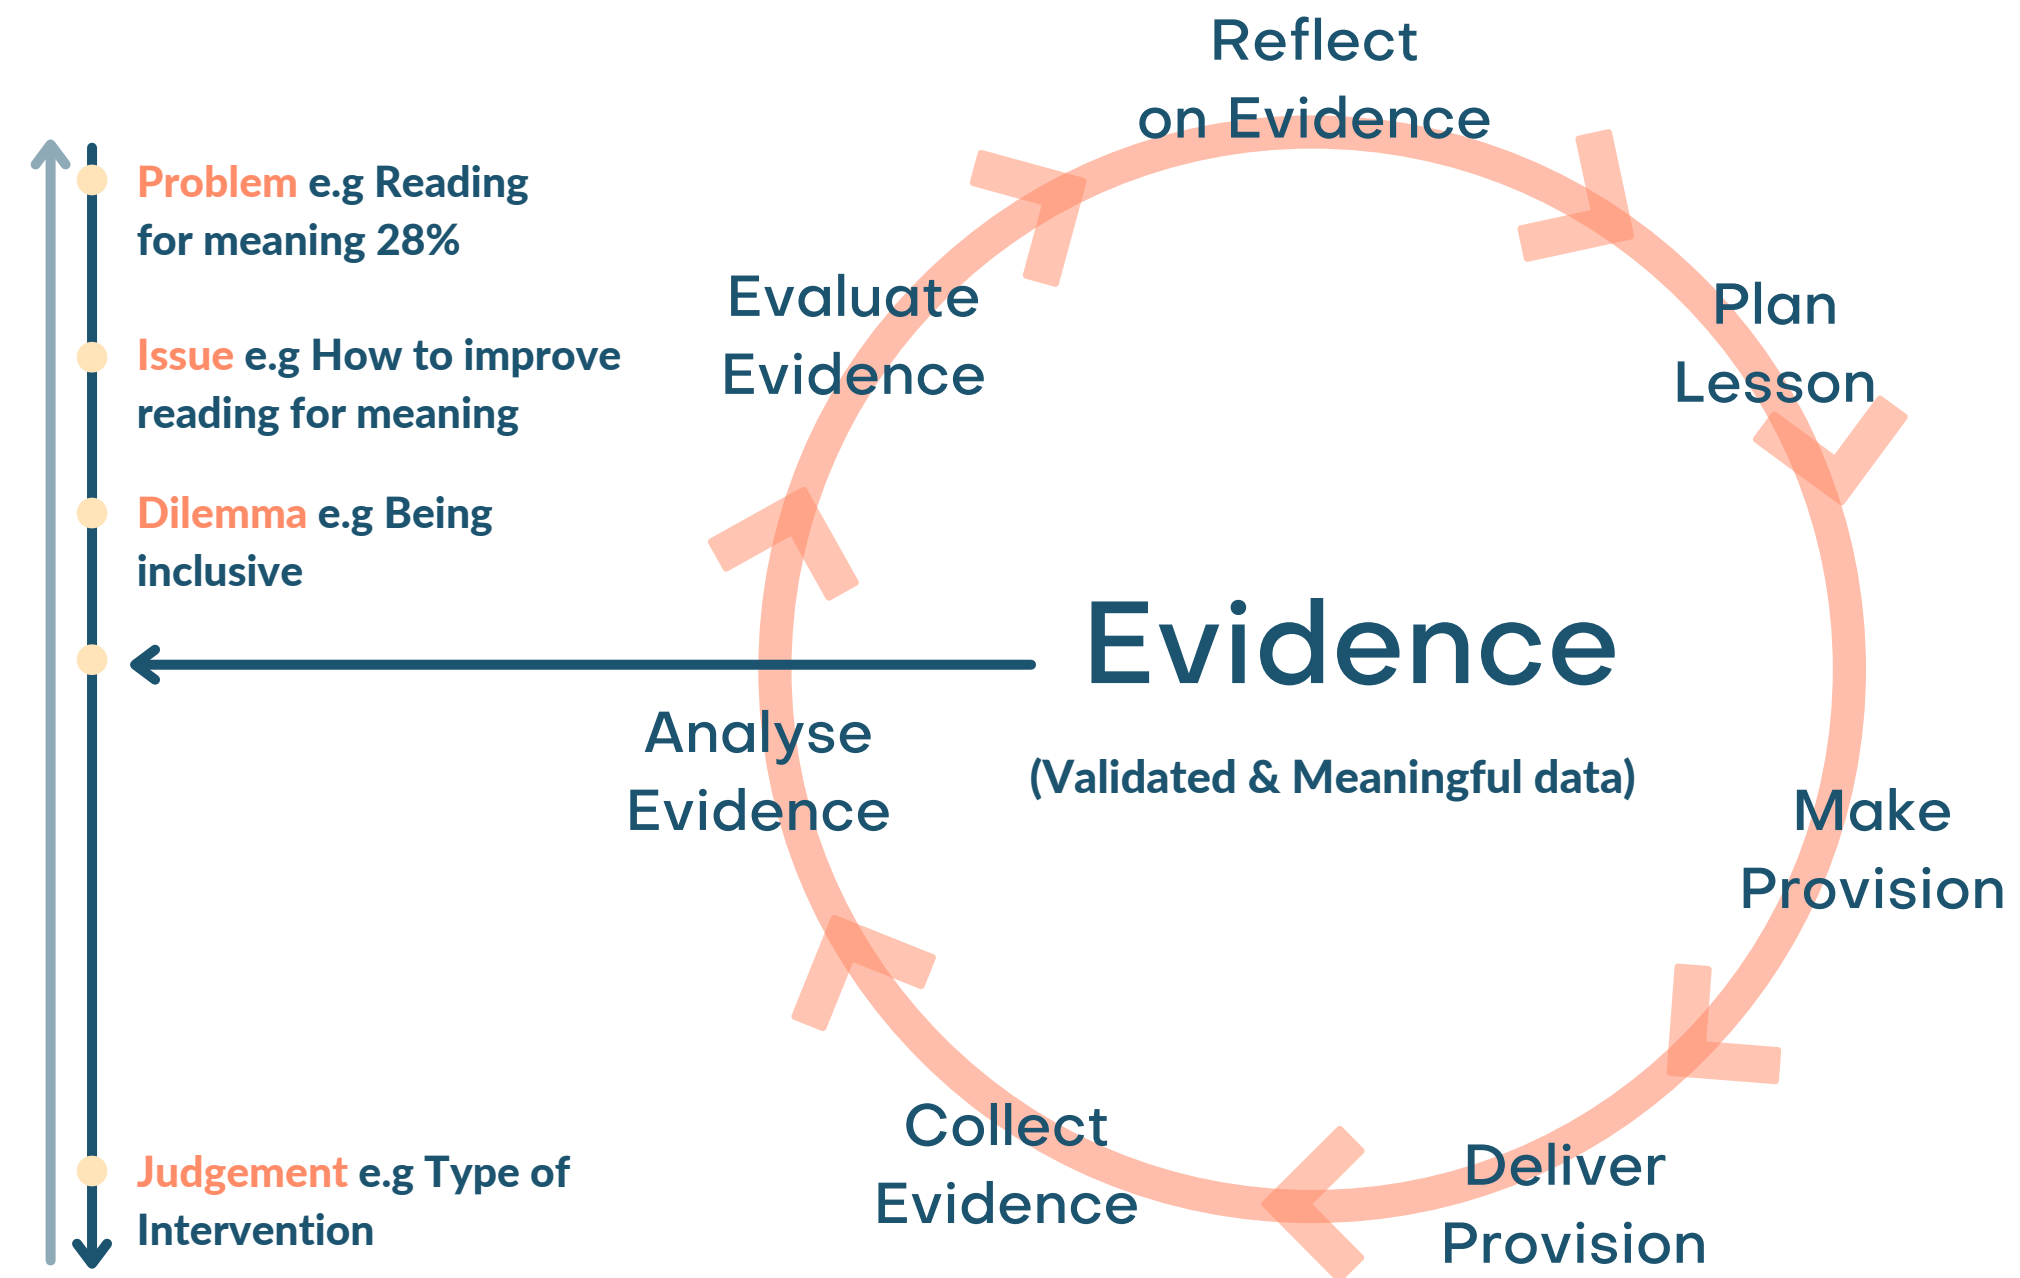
Problem e.g Reading for meaning 28%

Issue e.g How to improve reading for meaning

Dilemma e.g Being inclusive

Judgement e.g Type of Intervention

Reflect on Evidence

Plan Lesson

Make Provision

Deliver Provision

Collect Evidence

Analyse Evidence

Evaluate Evidence

Evidence

(Validated & Meaningful data)